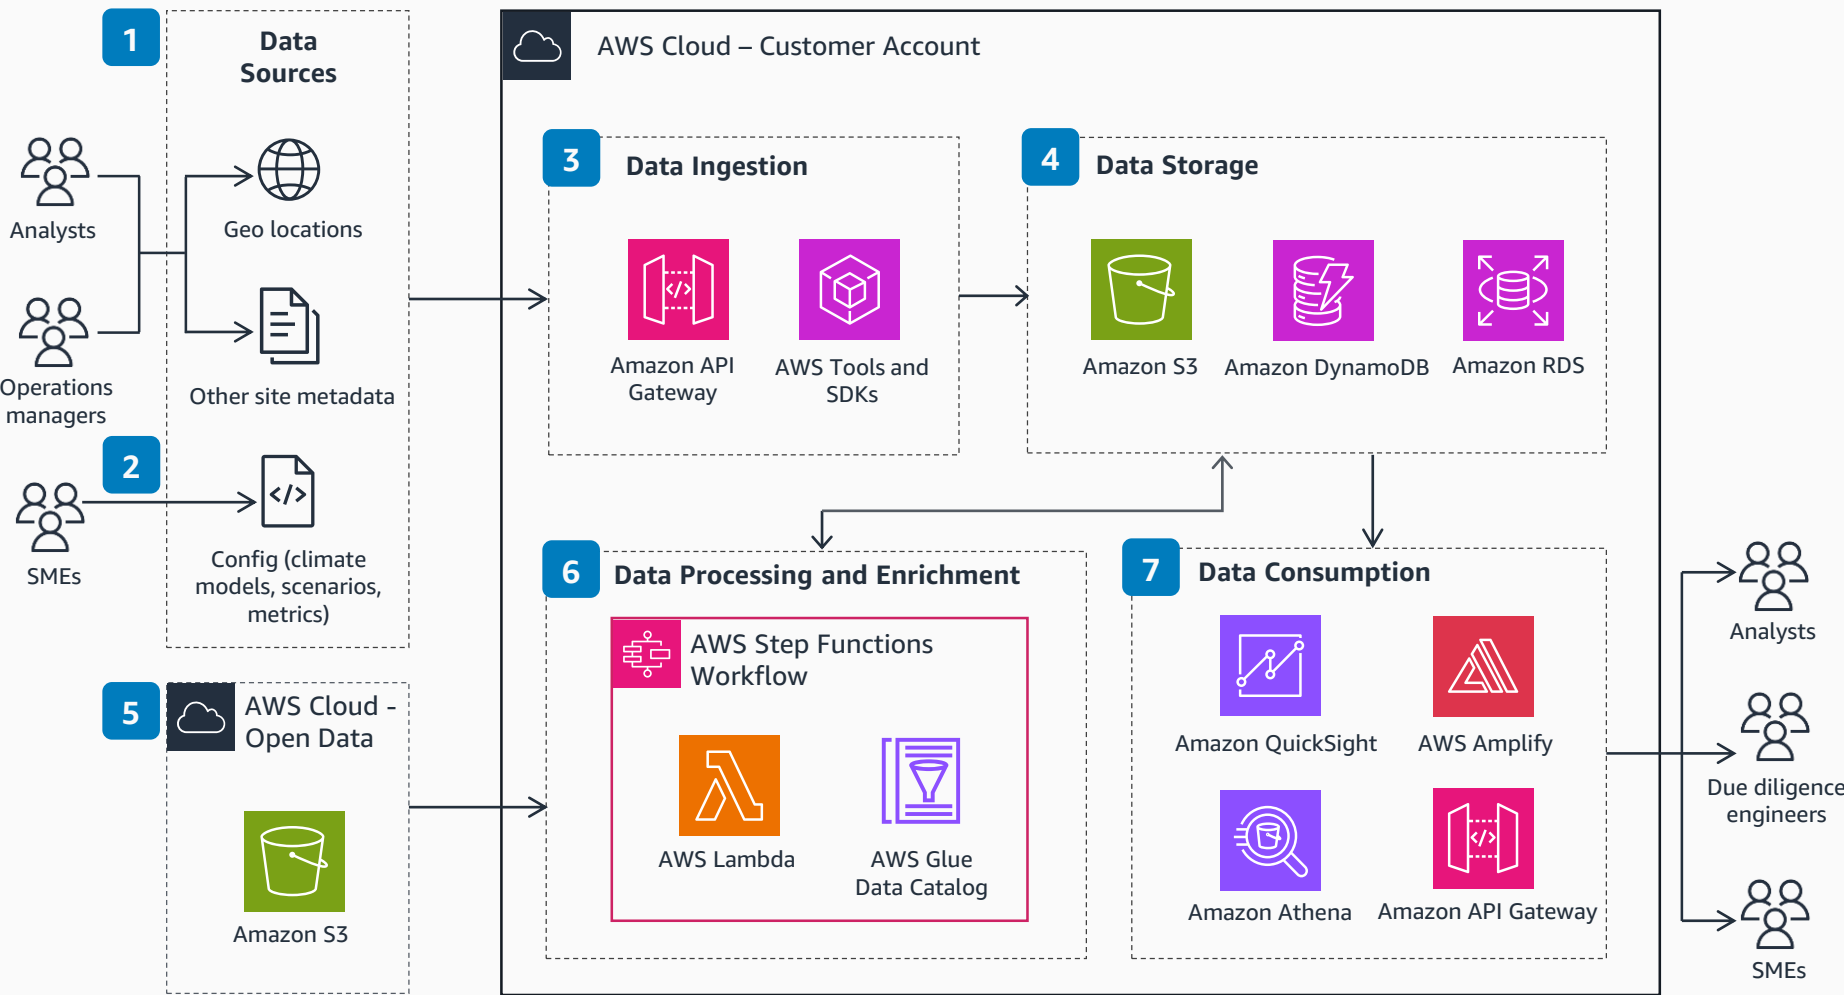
1

Data Sources

Analysts

Geo locations

Operations managers

Other site metadata

2

SMEs

Config (climate models, scenarios, metrics)

5

AWS Cloud - Open Data

Amazon S3

AWS Cloud – Customer Account

3

Data Ingestion

Amazon API Gateway

AWS Tools and SDKs

4

Data Storage

Amazon S3

Amazon DynamoDB

Amazon RDS

6

Data Processing and Enrichment

AWS Step Functions Workflow

AWS Lambda

AWS Glue Data Catalog

7

Data Consumption

Amazon QuickSight

AWS Amplify

Amazon Athena

Amazon API Gateway

Analysts

Due diligence engineers

SMEs